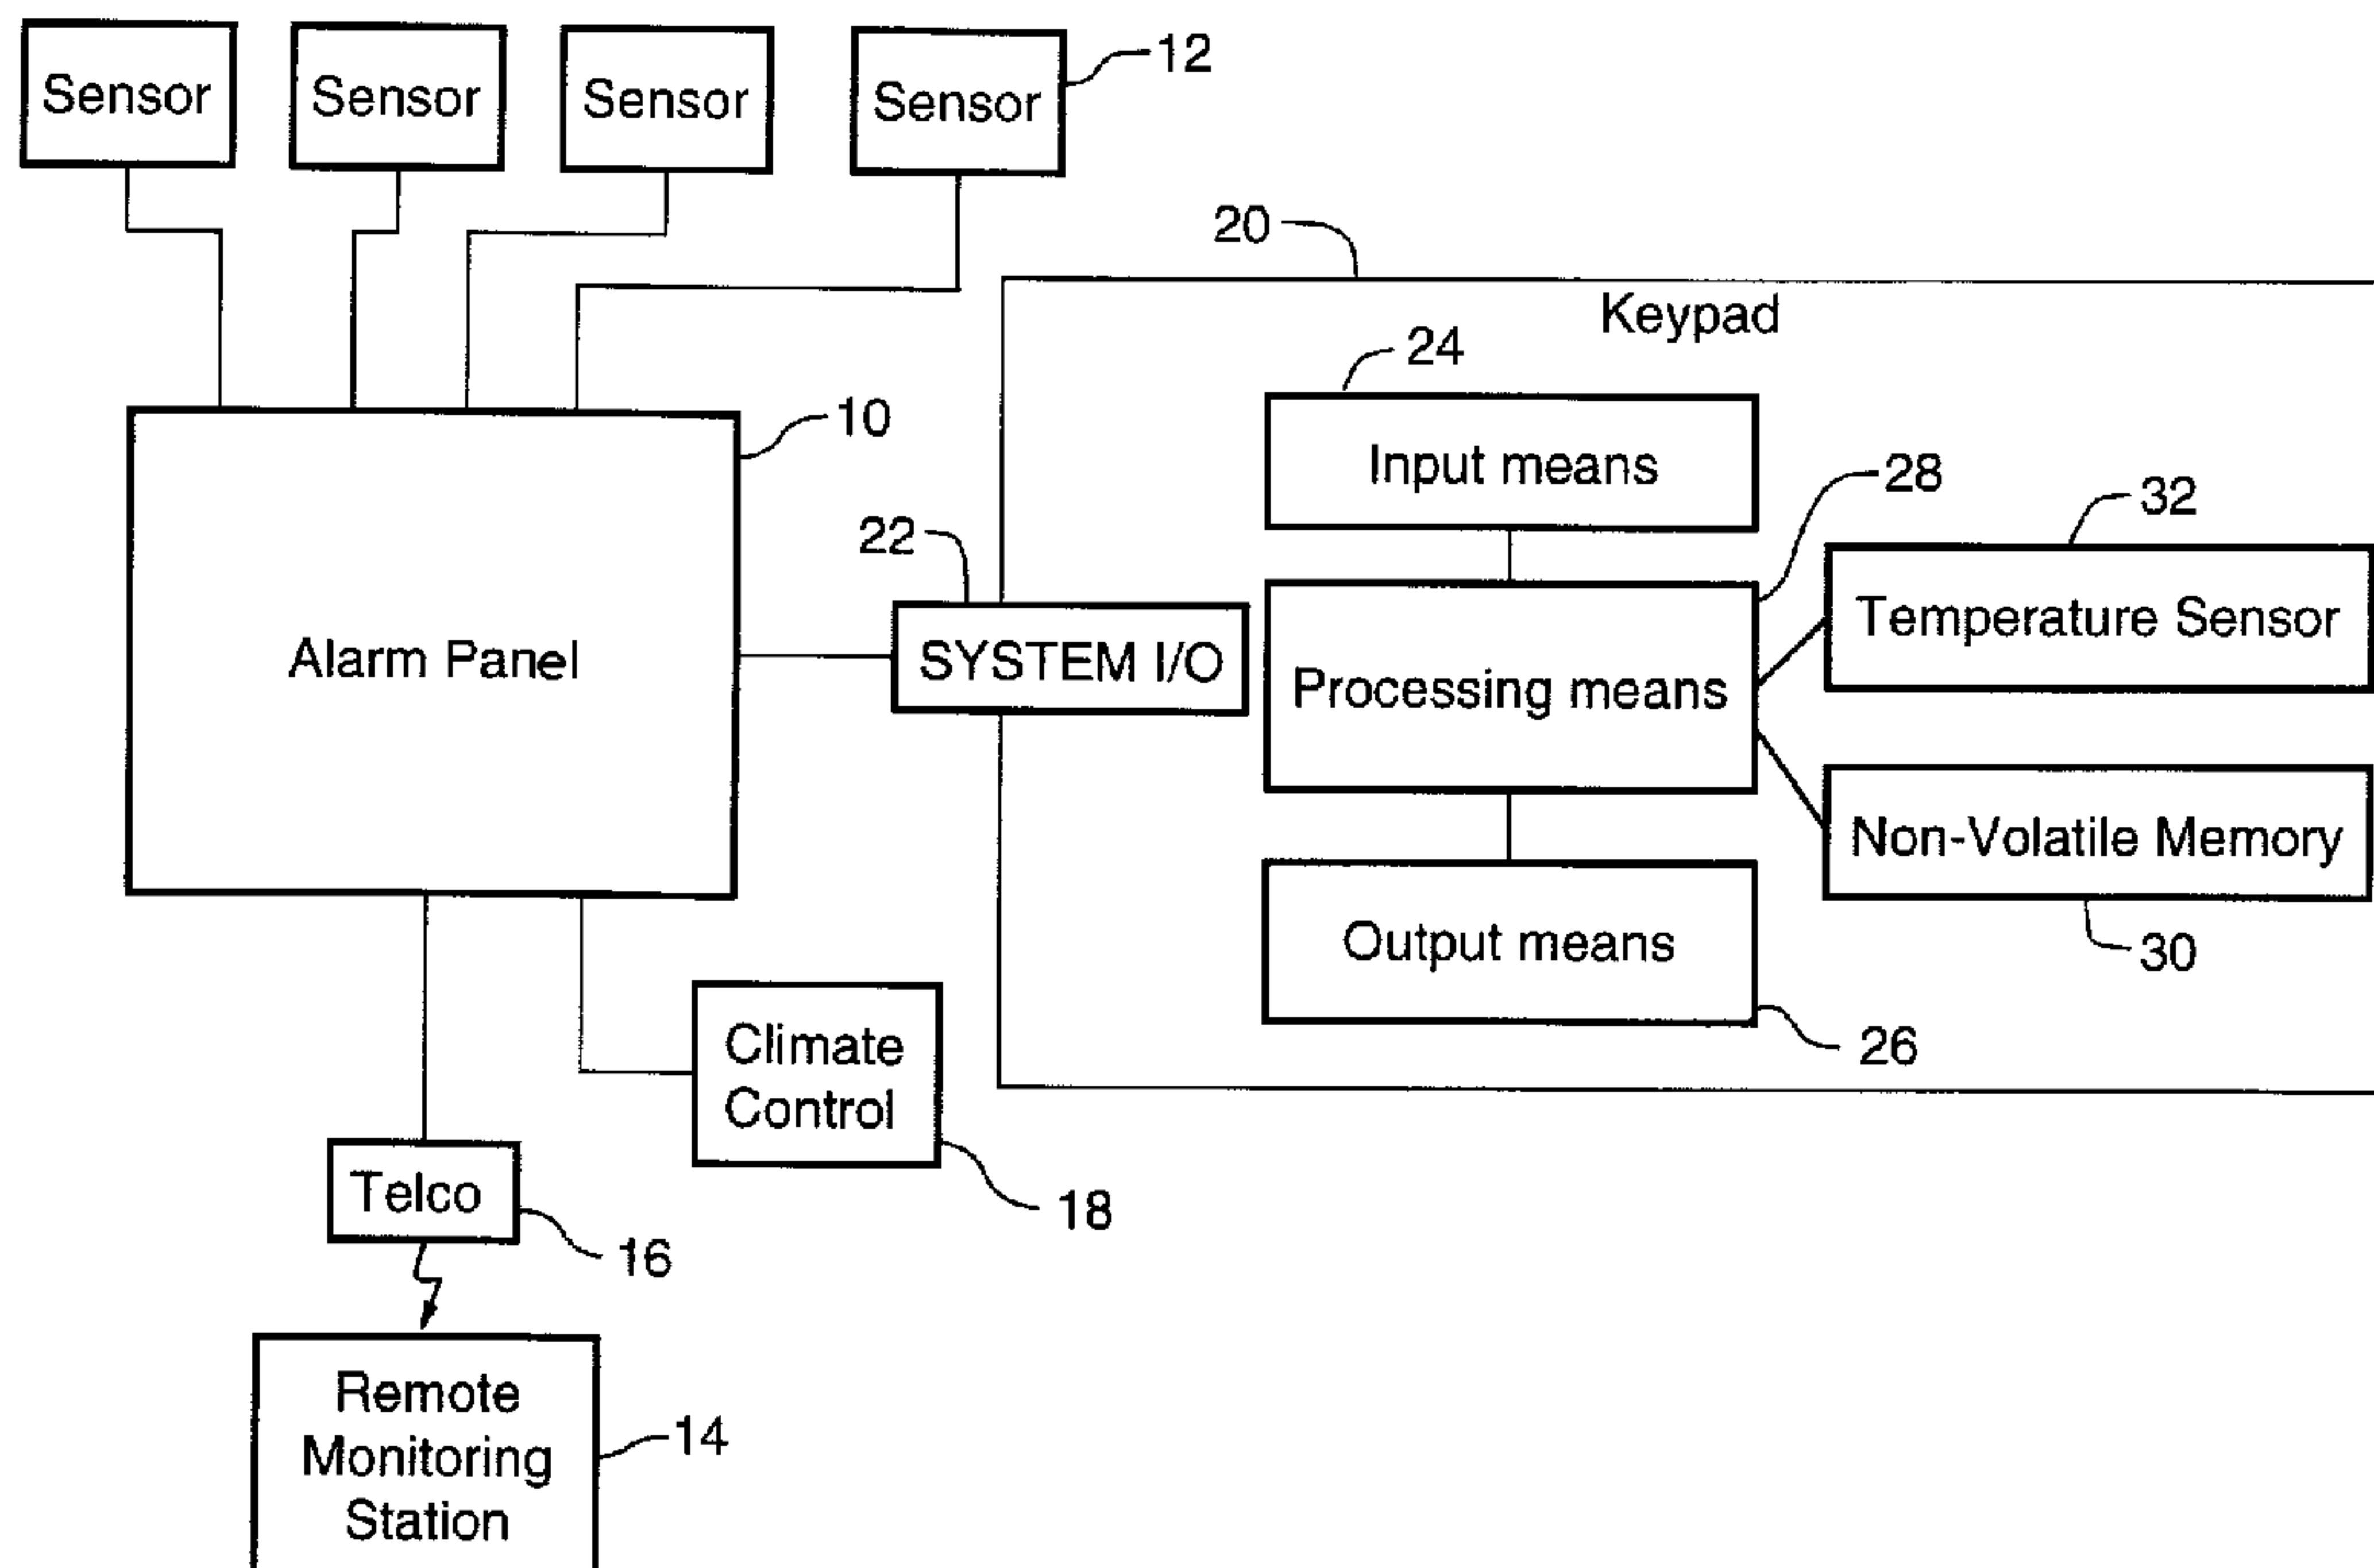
Sensor
Sensor
Sensor
Sensor
12
20
Keypad
24
Input means
10
28
32
22
Temperature Sensor
Alarm Panel
SYSTEM I/O
Processing means
Non-Volatile Memory
30
Output means
26
Climate Control
18
Telco
16
Remote Monitoring Station
14